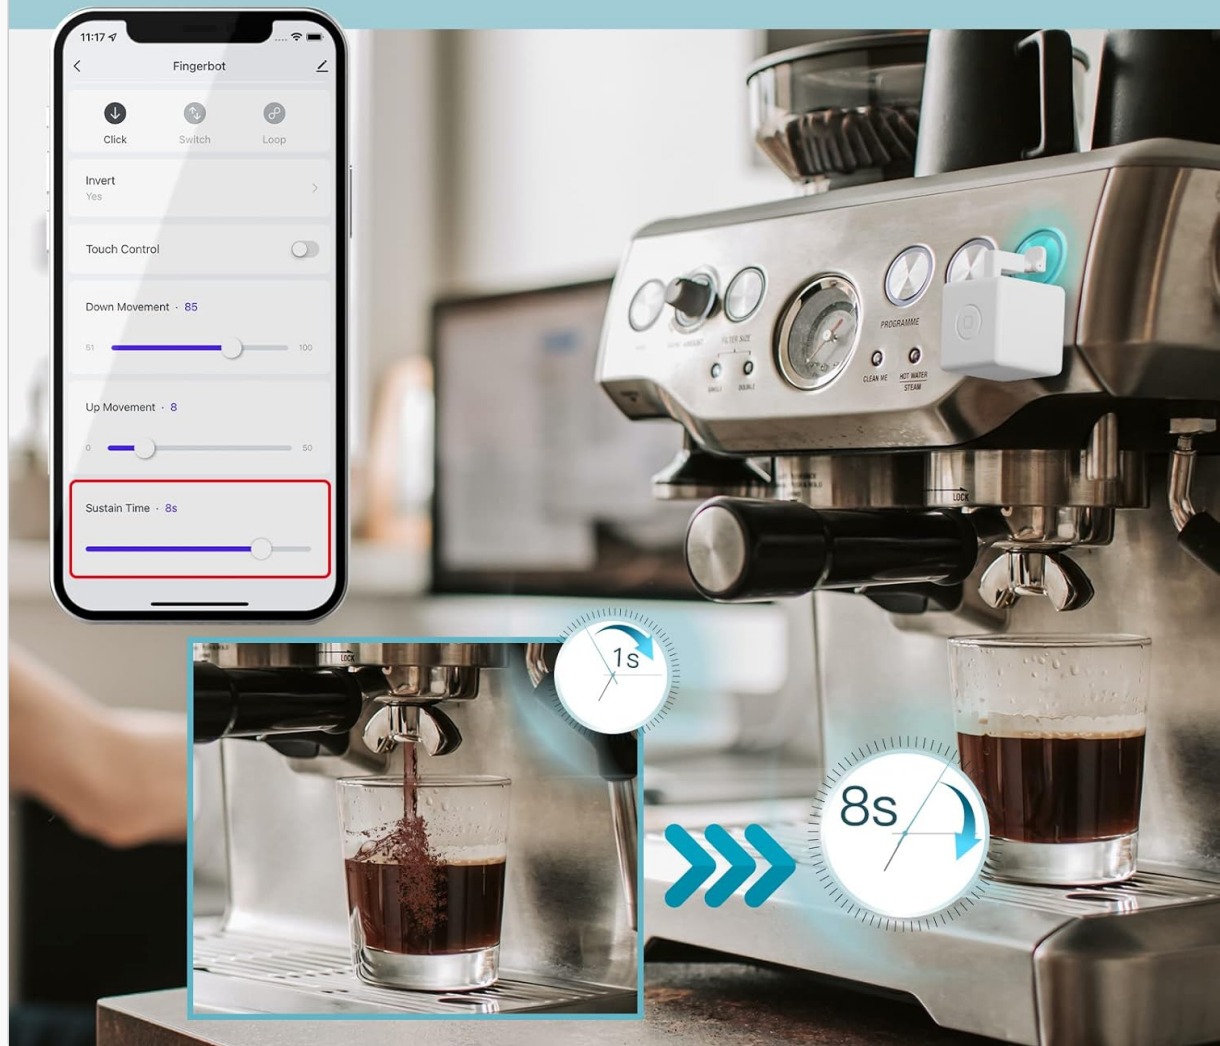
11:17

Fingerbot

Click
Switch
Loop

Invert
Yes

Touch Control

Down Movement · 85
51
100

Up Movement · 8
0
50

Sustain Time · 8s

PROGRAMME
FILTER SIZE
SINGLE
DOUBLE
CLEAN ME
HOT WATER STEAM
LOCK

LOCK

1s

8s